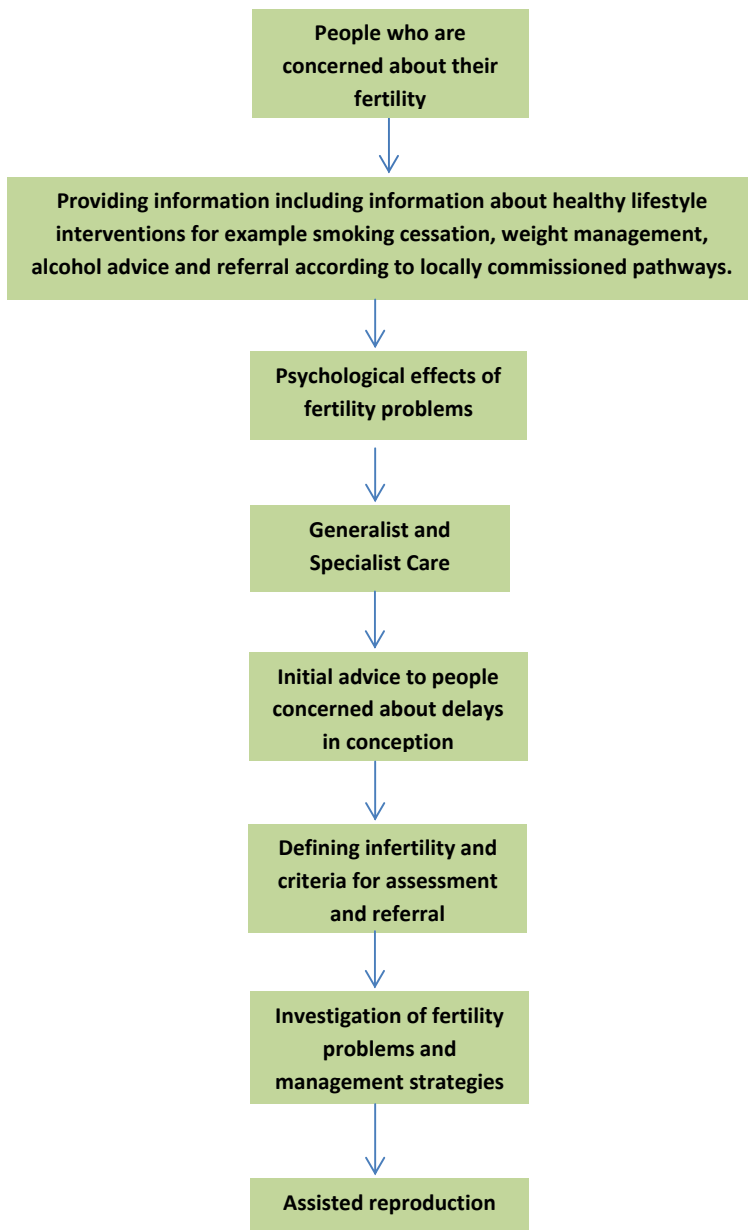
People who are concerned about their fertility

Providing information including information about healthy lifestyle interventions for example smoking cessation, weight management, alcohol advice and referral according to locally commissioned pathways.

Psychological effects of fertility problems

Generalist and Specialist Care

Initial advice to people concerned about delays in conception

Defining infertility and criteria for assessment and referral

Investigation of fertility problems and management strategies

Assisted reproduction